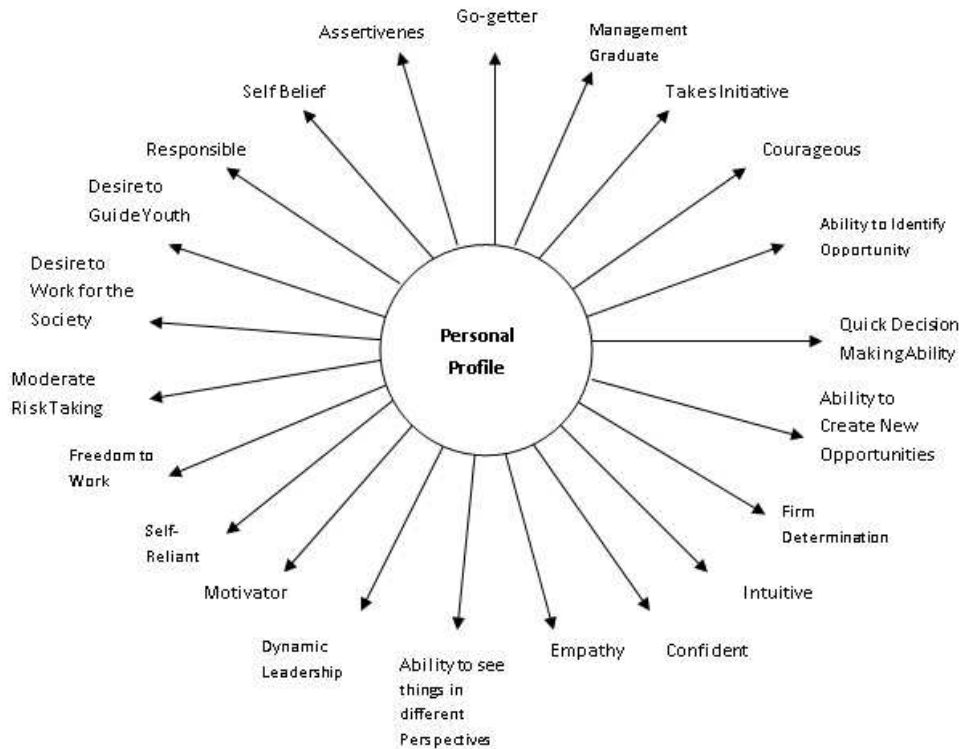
Personal Profile

Go-getter

Management Graduate

Takes Initiative

Courageous

Ability to Identify Opportunity

Quick Decision Making Ability

Ability to Create New Opportunities

Firm Determination

Intuitive

Confident

Empathy

Ability to see things in different Perspectives

Dynamic Leadership

Motivator

Self-Reliant

Freedom to Work

Moderate Risk Taking

Desire to Work for the Society

Desire to Guide Youth

Responsible

Self Belief

Assertivenes